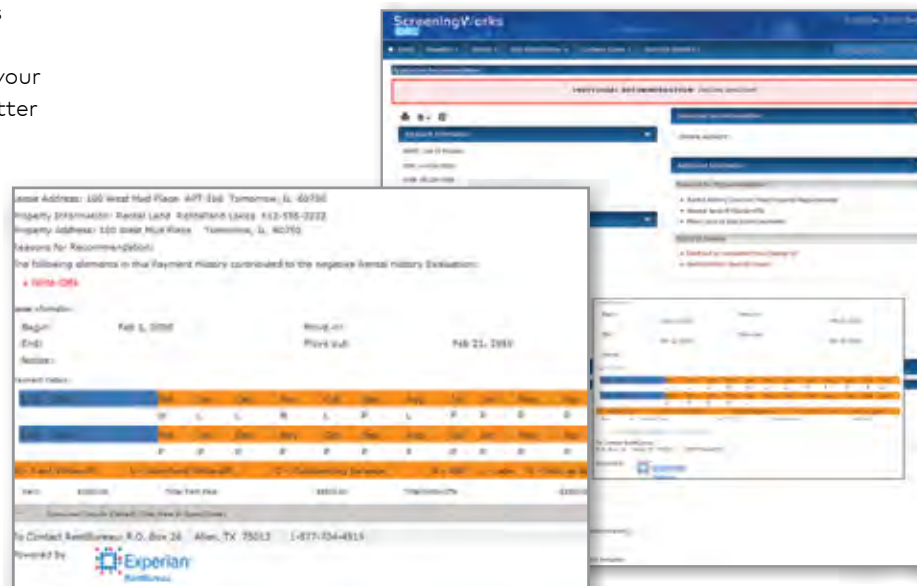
s

your
tter

ScreeningWorks

Lease Address: 100 West Mud Place APT 316 Tomorrow, IL 60750
Property Information: Rental Land Rentaland Lanes 612-555-2222
Property Address: 100 West Mud Place Tomorrow, IL 60750
Reasons for Recommendation:
The following elements in the Payment History contributed to the negative Rental History Evaluation:
• Write-Offs

Lease Information:

| | | | |
|---|---|---|---|
| Begin: | Feb 1, 2010 | Move-in: | |
| End: | | Move-out: | Feb 21, 2010 |
| Notice: | | | |

Payment History:

To Contact RentBureau: P.O. Box 26 Allen, TX 75013 1-877-734-4815

Powered by Experian RentBureau